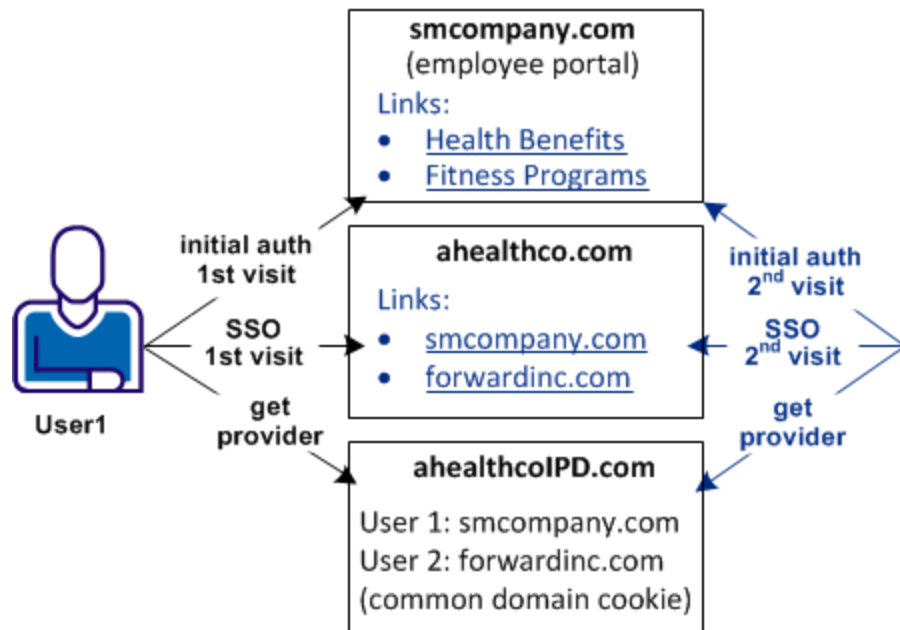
smcompany.com
(employee portal)
Links:
• Health Benefits
• Fitness Programs

initial auth
1st visit

SSO
1st visit

get
provider

User1

ahealthco.com
Links:
• smcompany.com
• forwardinc.com

initial auth
2$^{nd}$ visit

SSO
2$^{nd}$ visit

get
provider

ahealthcoIPD.com
User 1: smcompany.com
User 2: forwardinc.com
(common domain cookie)